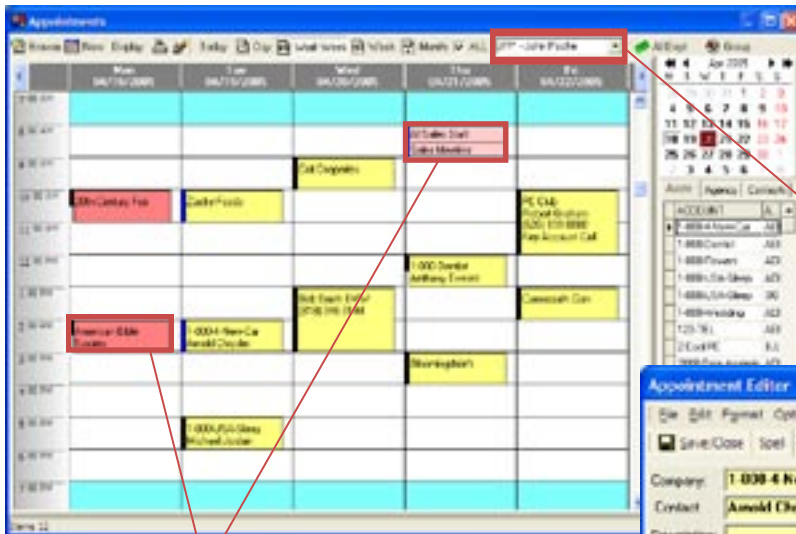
Appointments

Browse New Display Today Day Work Week Week Month ALL JPP - John Poche All Appt Group

| Mon 04/18/2005 | Tue 04/19/2005 | Wed 04/20/2005 | Thu 04/21/2005 | Fri 04/22/2005 |
|---|---|---|---|---|
| 20th Century Fox | Cadre Foods | Coil Coppertec | All Sales Staff Sales Meeting | PE Club Robert Graham (520) 000-0000 Key Account Call |
| American Bible Society | 1-8004-New-Car Arnold Chrysler | Bob Bach Estate (858) 000-0000 | 1-800-Dentist Anthony Everett | Camecsh Corp |
| | 1-800USA-Sleep Michael Jordan | | Bloomingdale's | |

Apr 2005
M T W T F S S
28 29 30 31 1 2 3
4 5 6 7 8 9 10
11 12 13 14 15 16 17
18 19 20 21 22 23 24
25 26 27 28 29 30 1
2 3 4 5 6

Accts Agency Contact
ACCOUNT
1-8004-New-Car
1-800Contact
1-800Flowers
1-800USA-Sleep
1-800USA-Sleep
1-800-Wedding
123-TEL
2 Cool PE

Items: 12

Appointment Editor
File Edit Format Opt
Save/Close Spell
Company 1-800-4 N
Contact Arnold Ch